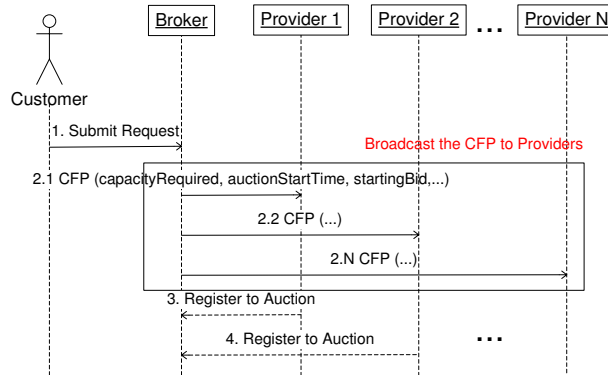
Broker

Provider 1

Provider 2

...

Provider N

Customer

1. Submit Request

Broadcast the CFP to Providers

2.1 CFP (capacityRequired, auctionStartTime, startingBid,...)

2.2 CFP (...)

2.N CFP (...)

3. Register to Auction

4. Register to Auction

...